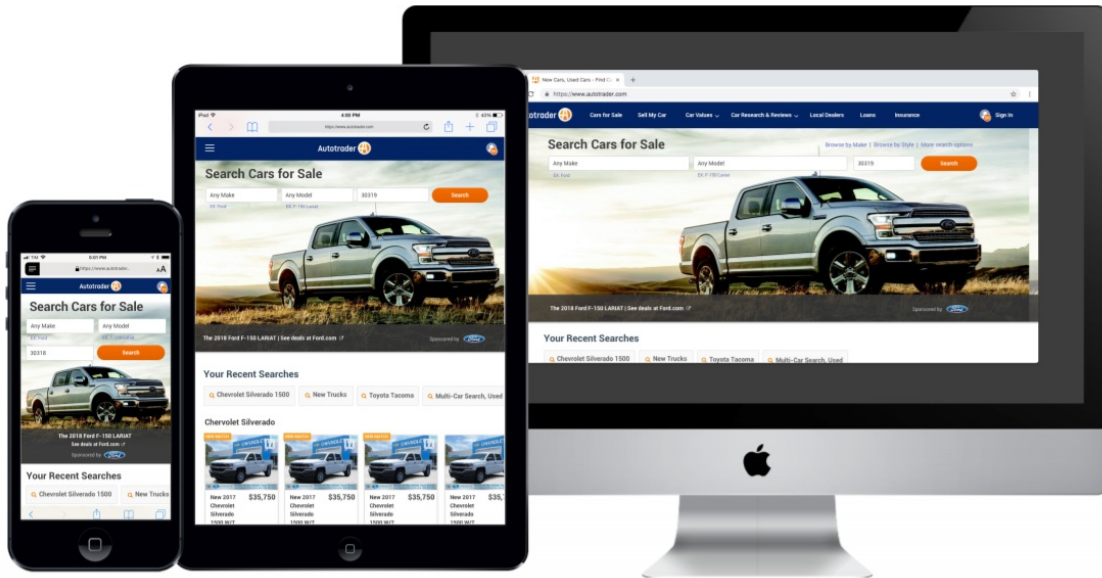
New Cars, Used Cars - Find C...
https://www.autotrader.com

Autotrader
Cars for Sale
Sell My Car
Car Values
Car Research & Reviews
Local Dealers
Loans
Insurance
Sign In

Search Cars for Sale
Browse by Make | Browse by Style | More search options
Any Make
Any Model
30319
Search
Ex: Ford
Ex: F-150 Lariat

The 2018 Ford F-150 LARIAT | See deals at Ford.com
Sponsored by Ford

Your Recent Searches
Chevrolet Silverado 1500
New Trucks
Toyota Tacoma
Multi-Car Search, Used

iPad
4:00 PM
63%
https://www.autotrader.com

Autotrader
Search Cars for Sale
Any Make
Any Model
30319
Search
Ex: Ford
Ex: F-150 Lariat

The 2018 Ford F-150 LARIAT | See deals at Ford.com
Sponsored by Ford

Your Recent Searches
Chevrolet Silverado 1500
New Trucks
Toyota Tacoma
Multi-Car Search, Used

Chevrolet Silverado
NEW MATCH
New 2017 Chevrolet Silverado 1500 W/T
$35,750
NEW MATCH
New 2017 Chevrolet Silverado 1500 W/T
$35,750
NEW MATCH
New 2017 Chevrolet Silverado 1500 W/T
$35,750
New 2017 Chevrolet Silverado

5:01 PM
https://www.autotrade...
AA
Autotrader
Search Cars for Sale
Any Make
Any Model
Ex: Ford
Ex: F-150 Lariat
30318
Search
The 2018 Ford F-150 LARIAT
See deals at Ford.com
Sponsored by Ford
Your Recent Searches
Chevrolet Silverado 1500
New Trucks